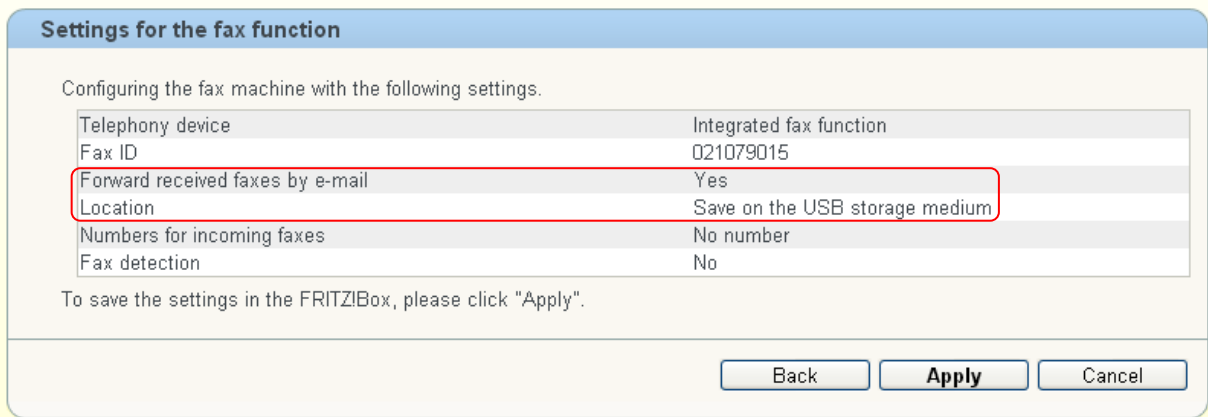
Settings for the fax function

Configuring the fax machine with the following settings.

| | |
|---|---|
| Telephony device | Integrated fax function |
| Fax ID | 021079015 |
| Forward received faxes by e-mail | Yes |
| Location | Save on the USB storage medium |
| Numbers for incoming faxes | No number |
| Fax detection | No |

To save the settings in the FRITZ!Box, please click "Apply".

Back Apply Cancel